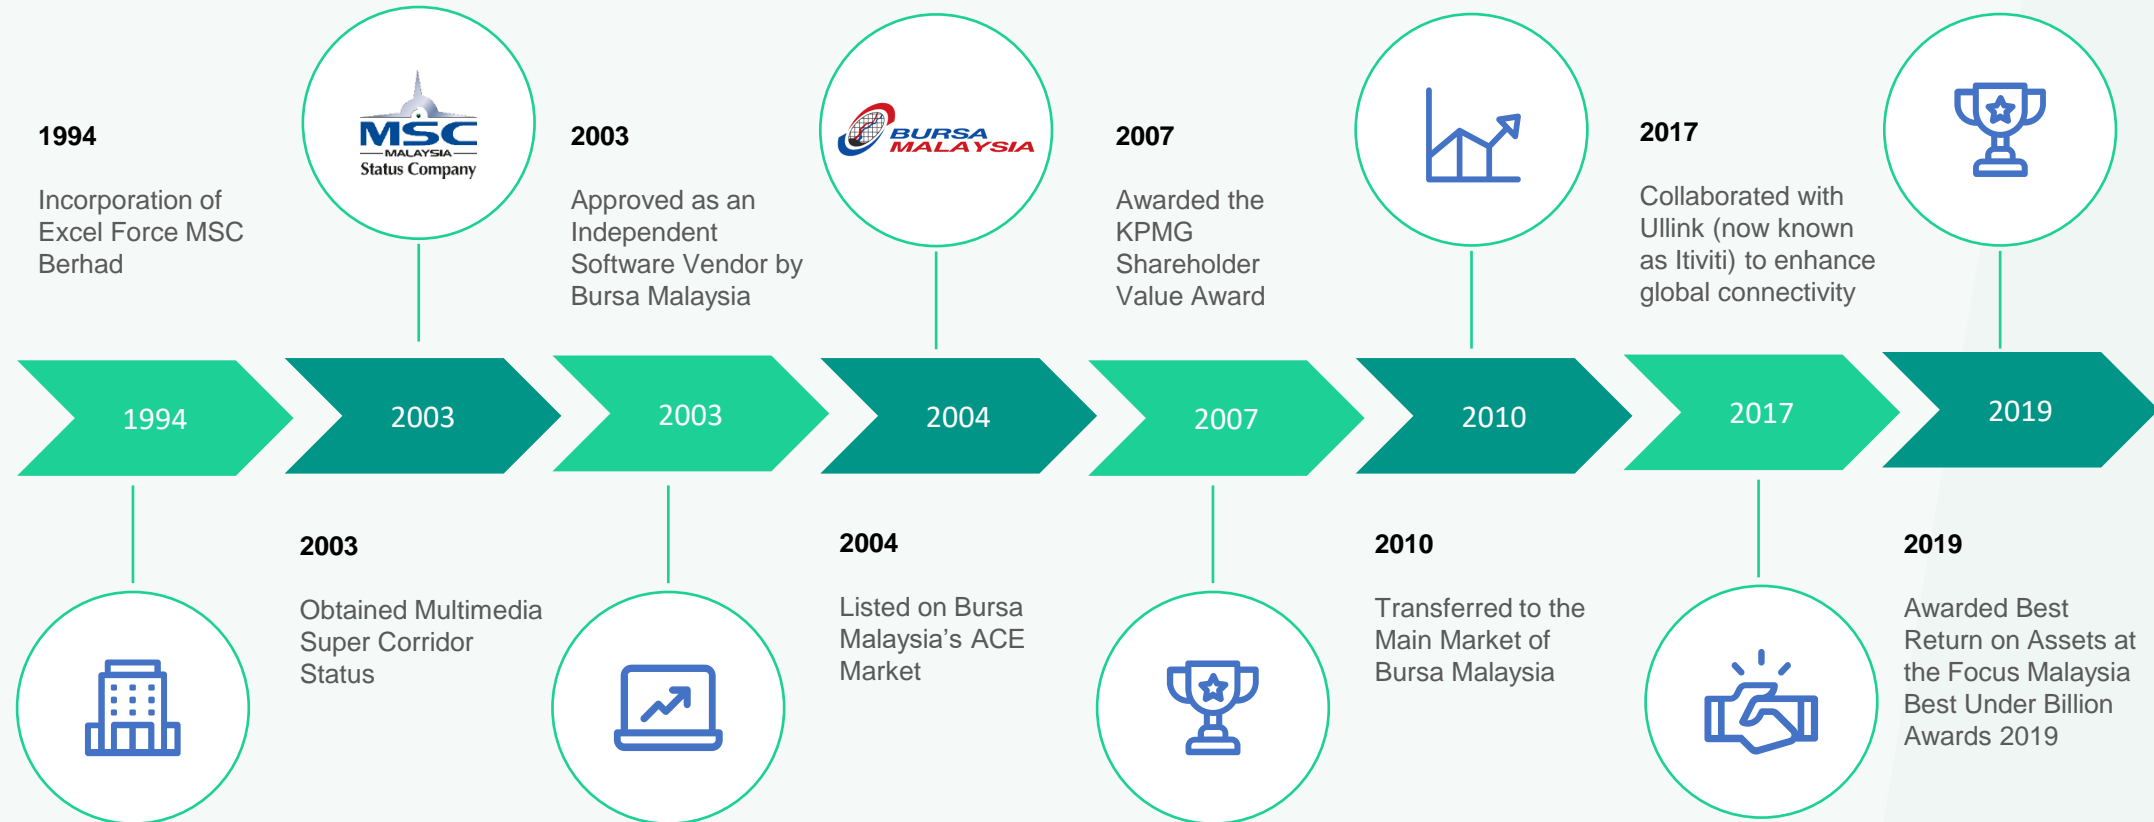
1994

Incorporation of Excel Force MSC Berhad

MSC MALAYSIA Status Company

2003

Approved as an Independent Software Vendor by Bursa Malaysia

BURSA MALAYSIA

2007

Awarded the KPMG Shareholder Value Award

2017

Collaborated with Ullink (now known as Itiviti) to enhance global connectivity

1994 2003 2003 2004 2007 2010 2017 2019

2003

Obtained Multimedia Super Corridor Status

2004

Listed on Bursa Malaysia's ACE Market

2010

Transferred to the Main Market of Bursa Malaysia

2019

Awarded Best Return on Assets at the Focus Malaysia Best Under Billion Awards 2019